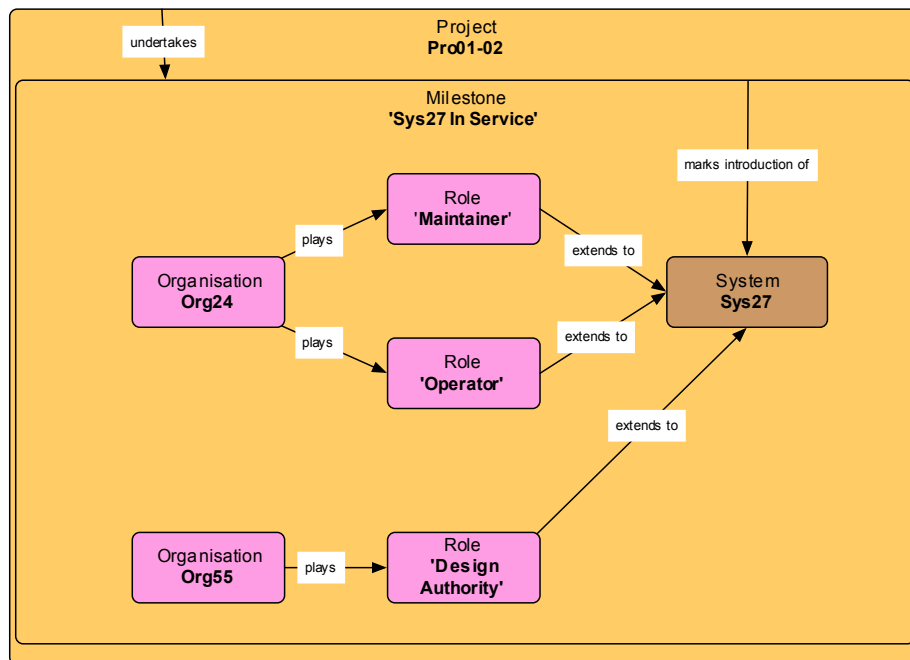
undertakes

Project
**Pro01-02**

Milestone
**'Sys27 In Service'**

marks introduction of

Organisation
**Org24**

plays

Role
**'Maintainer'**

extends to

plays

Role
**'Operator'**

extends to

System
**Sys27**

extends to

Organisation
**Org55**

plays

Role
**'Design Authority'**